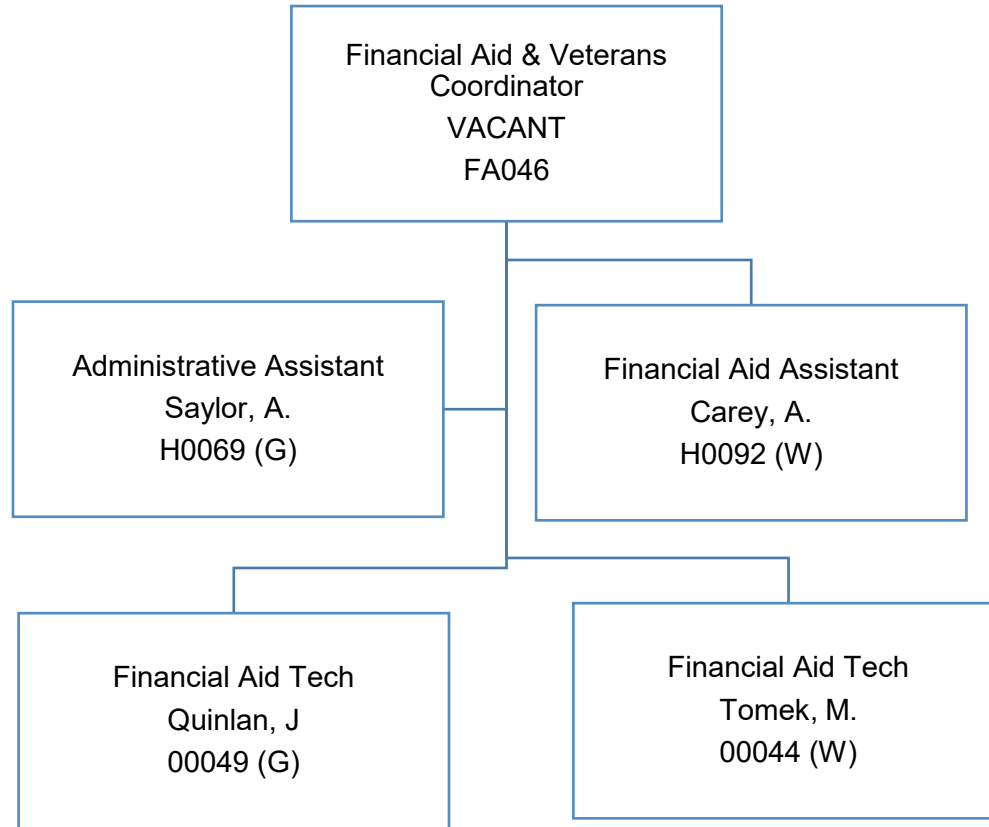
Financial Aid & Veterans Coordinator
VACANT
FA046

Administrative Assistant
Saylor, A.
H0069 (G)

Financial Aid Assistant
Carey, A.
H0092 (W)

Financial Aid Tech
Quinlan, J
00049 (G)

Financial Aid Tech
Tomek, M.
00044 (W)